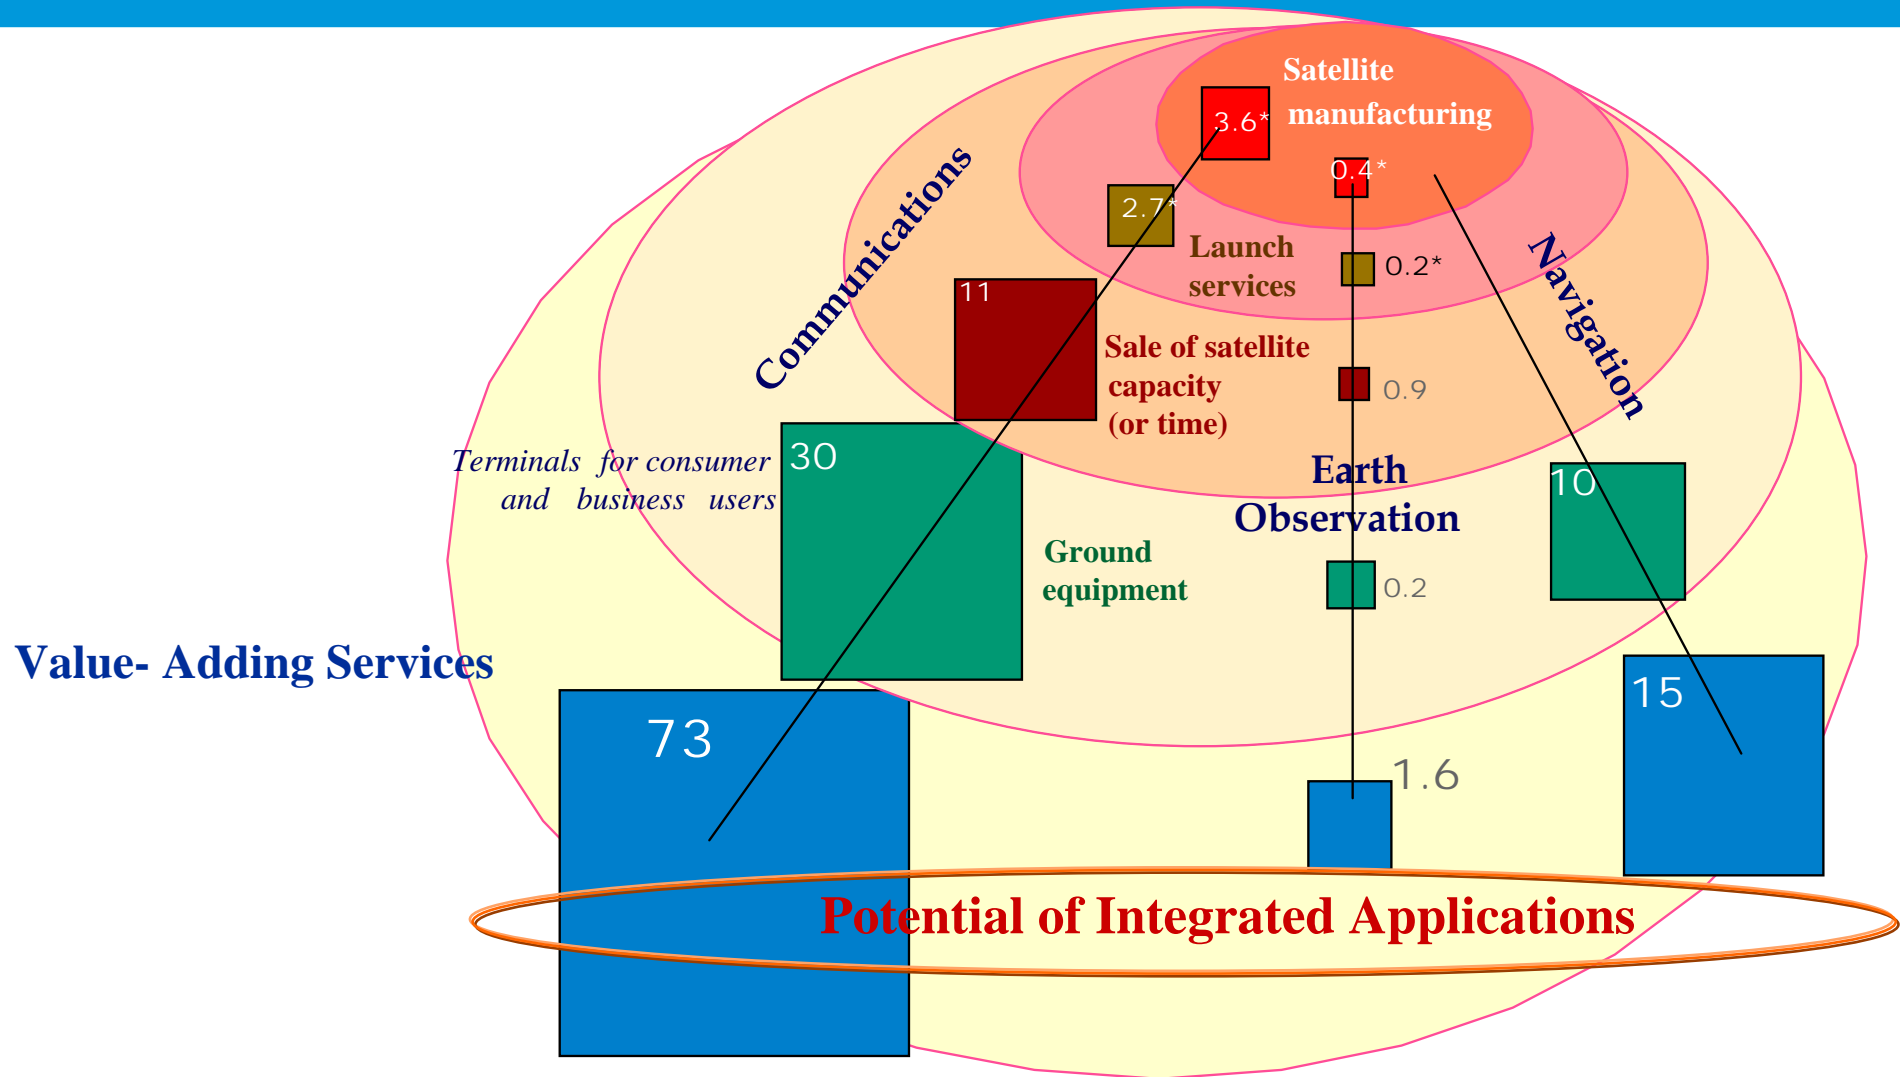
Satellite manufacturing

3.6*

0.4*

2.7*

Communications

Launch services

0.2*

Navigation

11

Sale of satellite capacity (or time)

0.9

Terminals for consumer and business users

30

Earth Observation

10

Ground equipment

0.2

Value- Adding Services

73

1.6

15

Potential of Integrated Applications